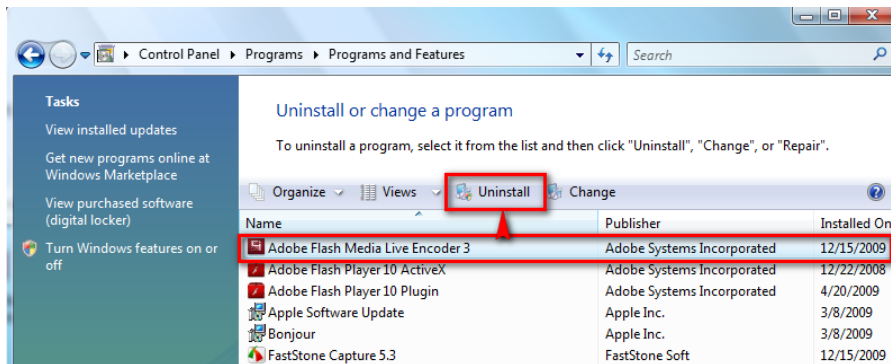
Control Panel ▸ Programs ▸ Programs and Features

Search

Tasks

View installed updates

Get new programs online at Windows Marketplace

View purchased software (digital locker)

Turn Windows features on or off

Uninstall or change a program

To uninstall a program, select it from the list and then click "Uninstall", "Change", or "Repair".

Organize | Views | Uninstall | Change

| Name | Publisher | Installed On |
|---|---|---|
| Adobe Flash Media Live Encoder 3 | Adobe Systems Incorporated | 12/15/2009 |
| Adobe Flash Player 10 ActiveX | Adobe Systems Incorporated | 12/22/2008 |
| Adobe Flash Player 10 Plugin | Adobe Systems Incorporated | 4/20/2009 |
| Apple Software Update | Apple Inc. | 3/8/2009 |
| Bonjour | Apple Inc. | 3/8/2009 |
| FastStone Capture 5.3 | FastStone Soft | 12/15/2009 |